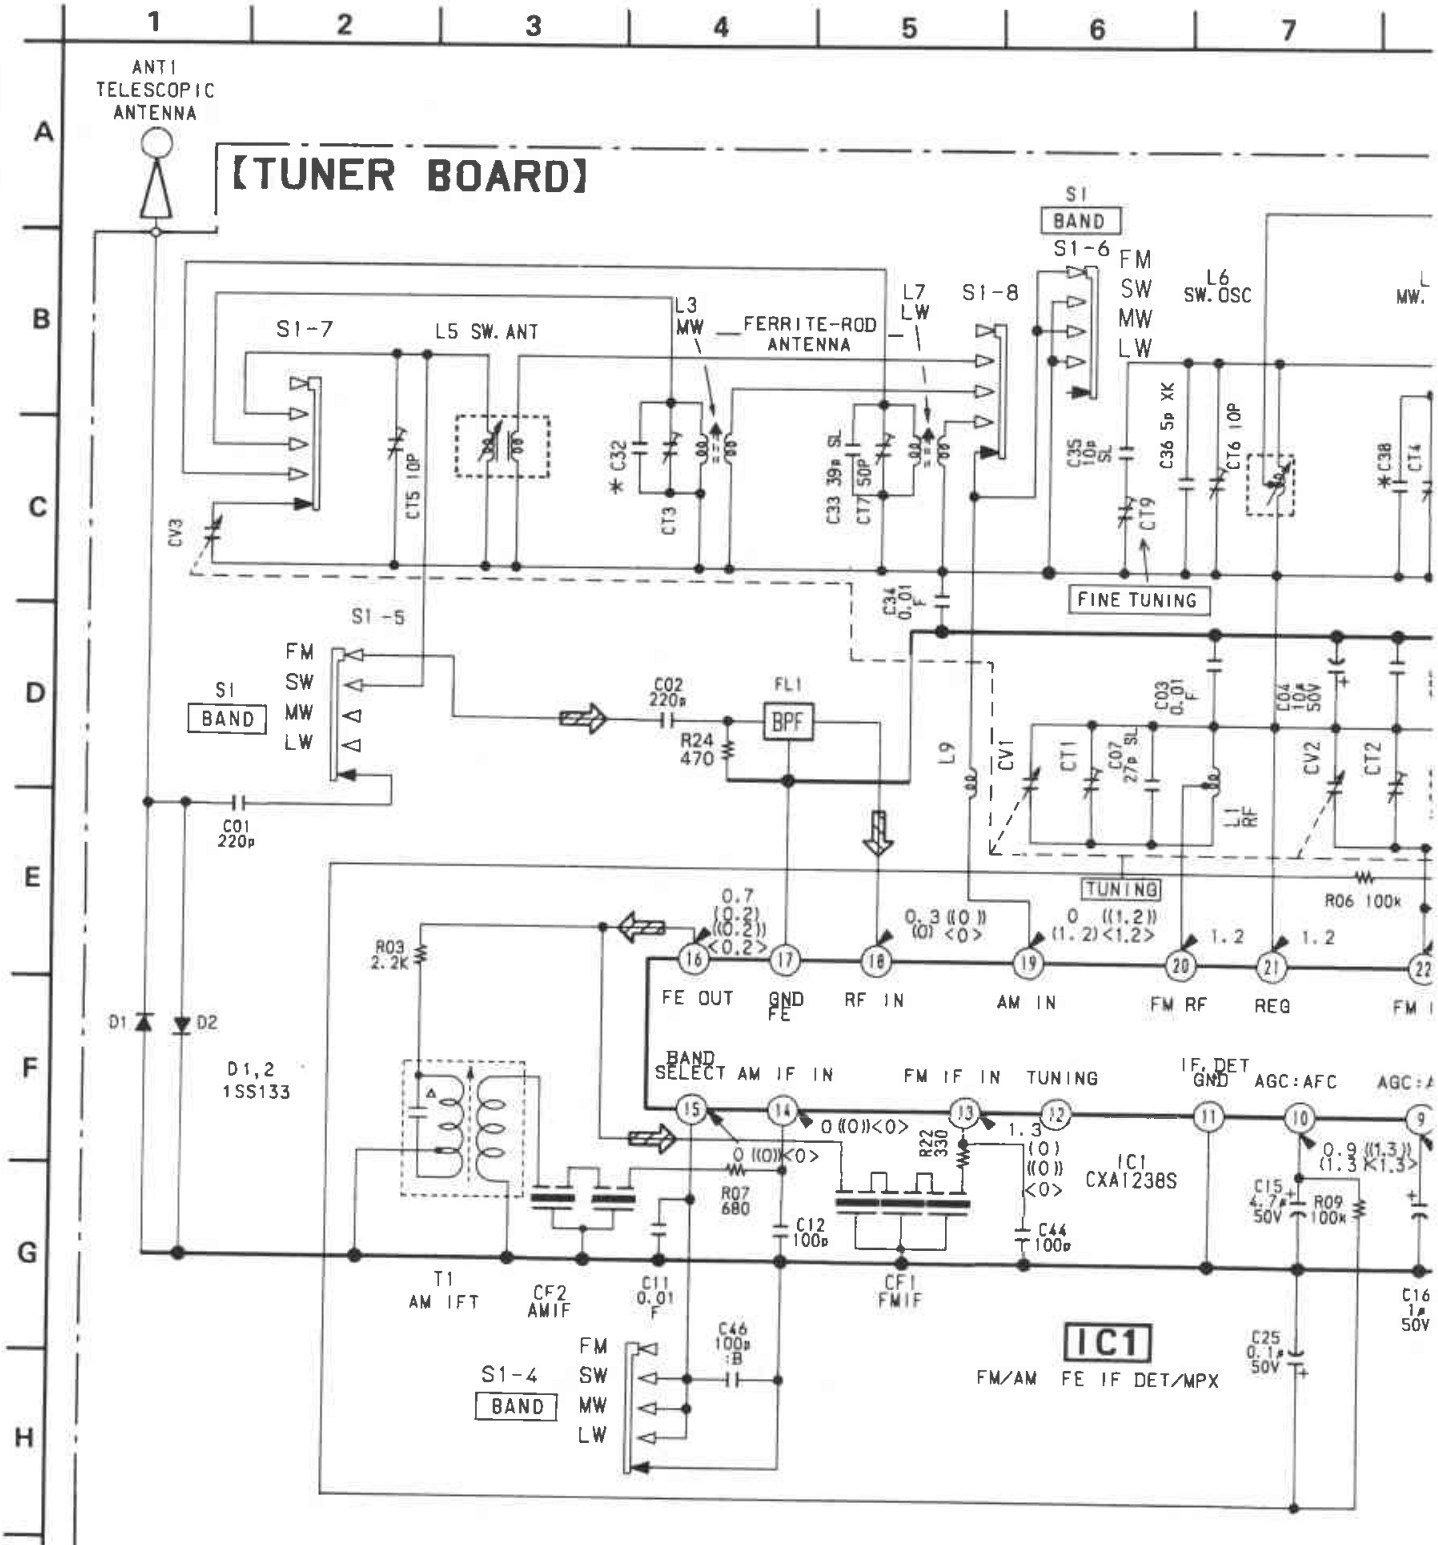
1 2 3 4 5 6 7

A
B
C
D
E
F
G
H

ANT1 TELESCOPIC ANTENNA

【TUNER BOARD】

S1
BAND
S1-6
FM
SW
MW
LW

L6 SW.OSC

MW.

S1-7
L5 SW.ANT
L3 MW
FERRITE-ROD ANTENNA
L7 LW
S1-8

CV3
CT5 10P
C32
CT3
C33 39p SL
CT7 50P
C35 10p SL
C36 5p XK
CT6 10P
CT9
C38
CT4

C34 0.01 F
FINE TUNING

S1-5
FM
SW
MW
LW
S1
BAND

C02 220p
FL1
BPF
R24 470

L9
CV1
CT1
C07 27p SL
C03 0.01 F
L1 RF
C04 10μ 50V
CV2
CT2

C01 220p

TUNING
R06 100k

R03 2.2K

0.7
(0.2)
((0.2))
<0.2>

0.3 ((0))
(0) <0>

0 ((1.2))
(1.2) <1.2>

1.2
1.2

16 17 18 19 20 21 22

FE OUT
GND FE
RF IN
AM IN
FM RF
REG
FM

D1
D2
D1,2
1SS133

BAND SELECT
AM IF IN
FM IF IN
TUNING
IF DET GND
AGC:AFC
AGC:

15 14 13 12 11 10 9

0 ((0))<0>
0 ((0))<0>
R22 330
1.3
(0)
((0))
<0>
IC1
CXA1238S
0.9 ((1.3))
(1.3 <1.3>

R07 680
C12 100p
C44 100p
C15 4.7μ 50V
R09 100k

T1
AM IFT
CF2
AMIF
C11 0.01 F
CF1
FMIF
C16 1μ 50V

C46 100p :B
FM
SW
MW
LW
S1-4
BAND

IC1
FM/AM FE IF DET/MPX

C25 0.1μ 50V